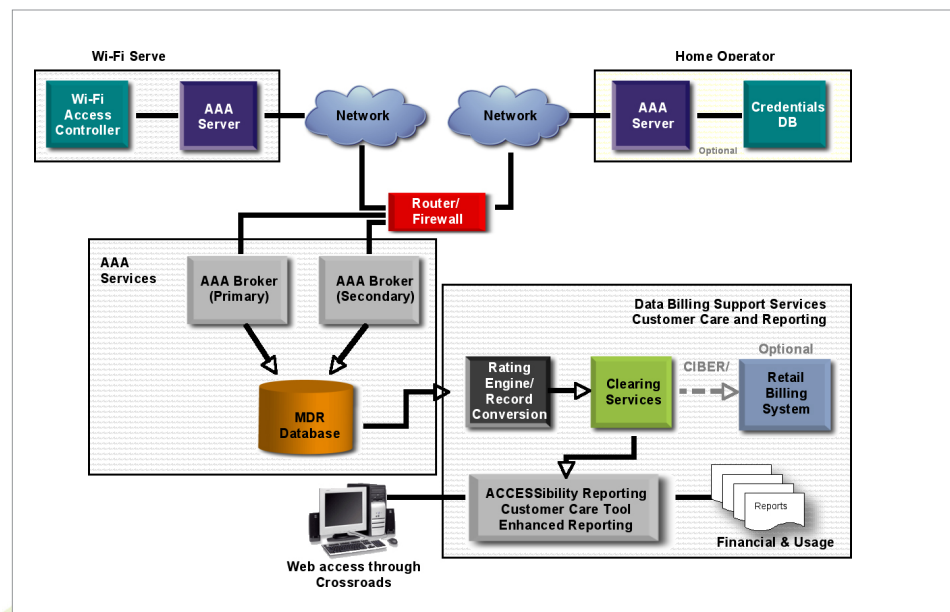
Wi-Fi Serve

Wi-Fi Access Controller

AAA Server

Network

Network

Home Operator

AAA Server

Credentials DB

Optional

Router/ Firewall

AAA Services

AAA Broker (Primary)

AAA Broker (Secondary)

MDR Database

Data Billing Support Services Customer Care and Reporting

Rating Engine/ Record Conversion

Clearing Services

CIBER/

Optional

Retail Billing System

ACCESSibility Reporting Customer Care Tool Enhanced Reporting

Reports

Financial & Usage

Web access through Crossroads